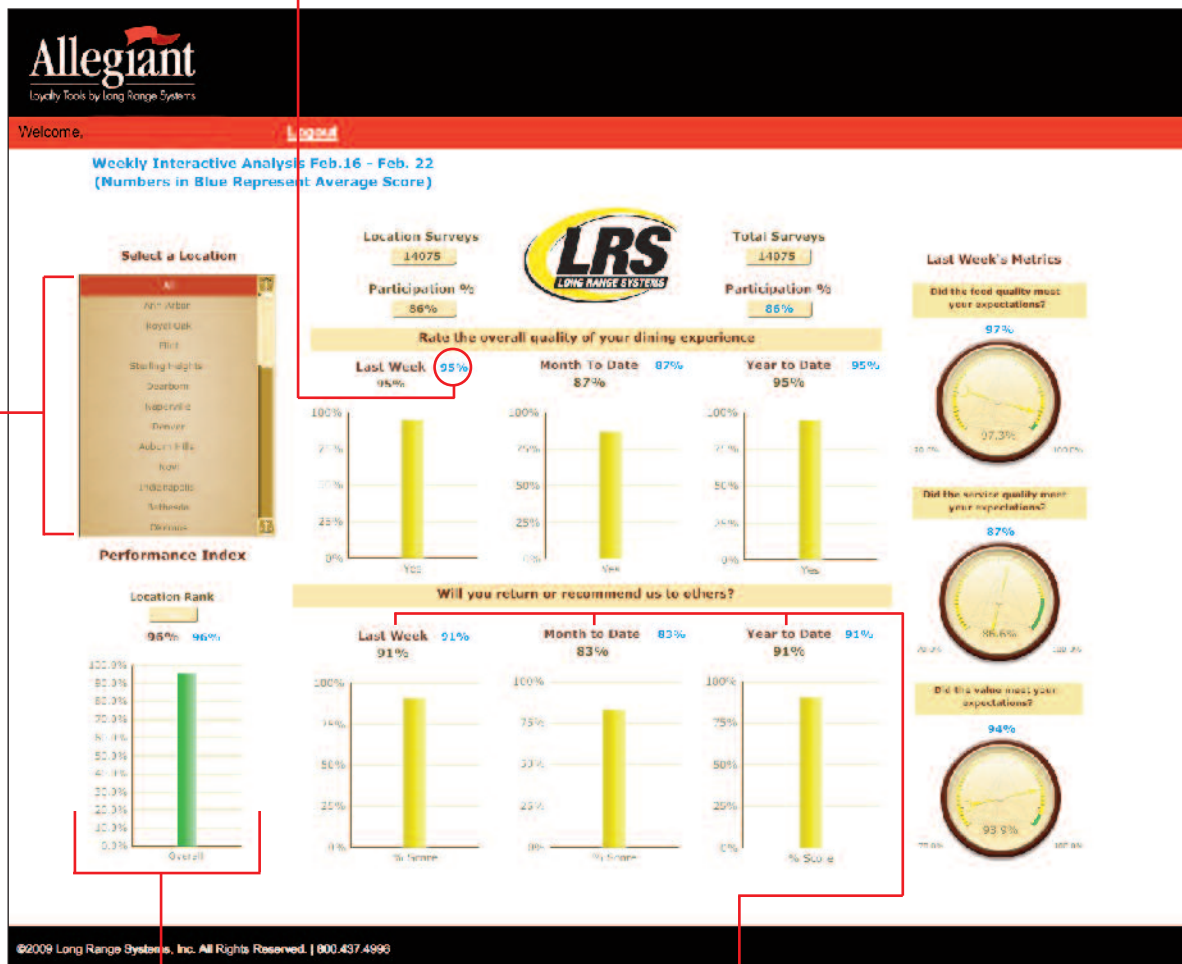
Allegiant
Loyalty Tools by Long Range Systems

Welcome, Logout

Weekly Interactive Analysis Feb.16 - Feb. 22
(Numbers in Blue Represent Average Score)

Select a Location

All
Ann Arbor
Royal Oak
Flint
Sterling Heights
Dearborn
Naperville
Denver
Auburn Hills
Novi
Indianapolis
Bethesda
Dierons

Performance Index

Location Rank

96% 96%

100.0%
90.0%
80.0%
70.0%
60.0%
50.0%
40.0%
30.0%
20.0%
10.0%
0.0%
Overall

Location Surveys
14075

Participation %
86%

LRS
LONG RANGE SYSTEMS

Total Surveys
14075

Participation %
86%

Rate the overall quality of your dining experience

Last Week 95%
95%

Month To Date 87%
87%

Year to Date 95%
95%

100%
75%
50%
25%
0%
Yes

100%
75%
50%
25%
0%
Yes

100%
75%
50%
25%
0%
Yes

Will you return or recommend us to others?

Last Week 91%
91%

Month to Date 83%
83%

Year to Date 91%
91%

100%
75%
50%
25%
0%
% Score

100%
75%
50%
25%
0%
% Score

100%
75%
50%
25%
0%
% Score

Last Week's Metrics

Did the food quality meet your expectations?
97%
97.3%
10.0% 100.0%

Did the service quality meet your expectations?
87%
86.6%
20.0% 100.0%

Did the value meet your expectations?
94%
93.9%
75.0% 100.0%

©2009 Long Range Systems, Inc. All Rights Reserved. | 800.437.4996